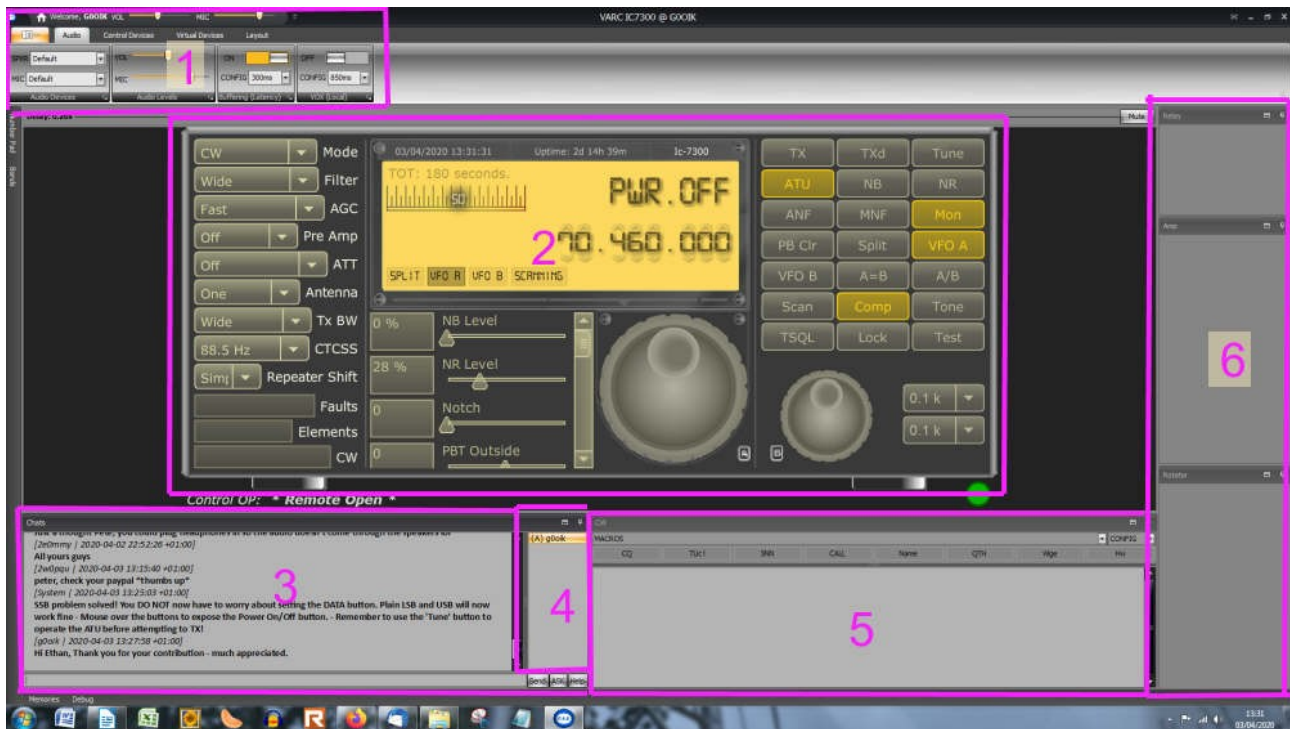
Welcome, G0OIK VOL MIC

VARC IC7300 @ G0OIK

Audio Control Devices Virtual Devices Layout

SPKR Default
MIC Default
Audio Devices
VOL
MIC
Audio Levels
ON
CONFIG 300ms
Buffering (Latency)
OFF
CONFIG 850ms
VOX (Local)

1

Delay: 0.269

Mute

CW Mode
Wide Filter
Fast AGC
Off Pre Amp
Off ATT
One Antenna
Wide Tx BW
88.5 Hz CTCSS
Sim Repeater Shift
Faults
Elements
CW

03/04/2020 13:31:31 Uptime: 2d 14h 39m Ic-7300
TOT: 180 seconds.
PWR.OFF
2
70.460.000
SPLIT VFO A VFO B SCANNING

0 % NB Level
28 % NR Level
0 Notch
0 PBT Outside

TX TXd Tune
ATU NB NR
ANF MNF Mon
PB Clr Split VFO A
VFO B A=B A/B
Scan Comp Tone
TSQL Lock Test

0.1 k
0.1 k

Control OP: * Remote Open *

Relay
Amp
6
Rotator

Chats
[2e0mmy | 2020-04-02 22:52:26 +01:00]
All yours guys
[2w0pqu | 2020-04-03 13:15:40 +01:00]
peter, check your paypal "thumbs up"
[System | 2020-04-03 13:25:03 +01:00]
SSB problem solved! You DO NOT now have to worry about setting the DATA button. Plain LSB and USB will now work fine - Mouse over the buttons to expose the Power On/Off button. - Remember to use the 'Tune' button to operate the ATU before attempting to TX!
[g0oik | 2020-04-03 13:27:58 +01:00]
Hi Ethan, Thank you for your contribution - much appreciated.
3

(A) g0oik
4
Send ADK Help

CW
MACROS CONFIG
CQ TU;! 5NN CALL Name QTH Wge Hw
5

Memories Debug

13:31
03/04/2020